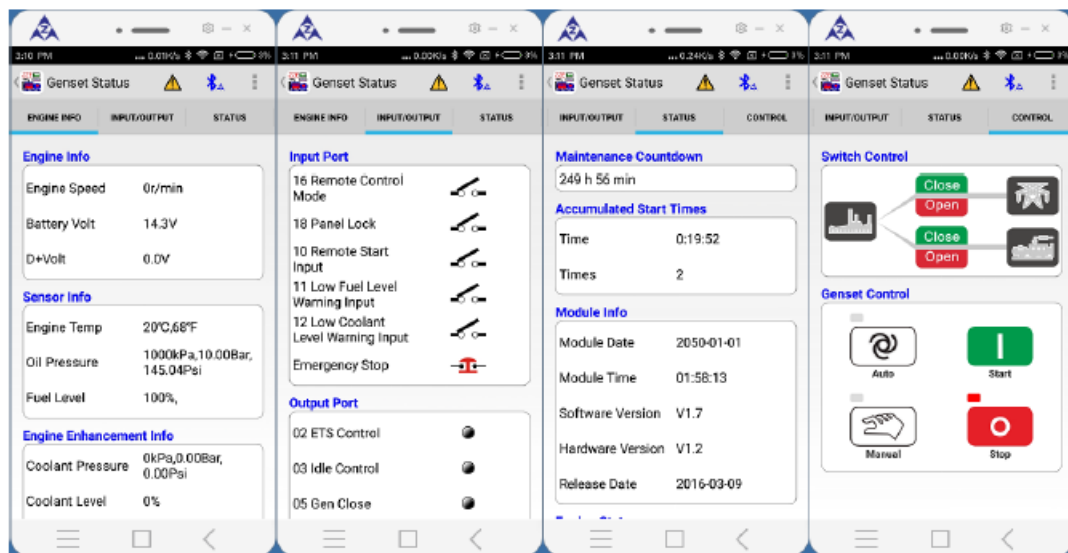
3:10 PM ...0.01K/s
Genset Status
ENGINE INFO INPUT/OUTPUT STATUS

Engine Info
Engine Speed 0r/min
Battery Volt 14.3V
D+Volt 0.0V

Sensor Info
Engine Temp 20℃,68℉
Oil Pressure 1000kPa,10.00Bar, 145.04Psi
Fuel Level 100%,

Engine Enhancement Info
Coolant Pressure 0kPa,0.00Bar, 0.00Psi
Coolant Level 0%

3:11 PM ...0.00K/s
Genset Status
ENGINE INFO INPUT/OUTPUT STATUS

Input Port
16 Remote Control Mode
18 Panel Lock
10 Remote Start Input
11 Low Fuel Level Warning Input
12 Low Coolant Level Warning Input
Emergency Stop

Output Port
02 ETS Control
03 Idle Control
05 Gen Close

3:11 PM ...0.24K/s
Genset Status
INPUT/OUTPUT STATUS CONTROL

Maintenance Countdown
249 h 56 min

Accumulated Start Times
Time 0:19:52
Times 2

Module Info
Module Date 2050-01-01
Module Time 01:58:13
Software Version V1.7
Hardware Version V1.2
Release Date 2016-03-09

3:11 PM ...0.00K/s
Genset Status
INPUT/OUTPUT STATUS CONTROL

Switch Control
Close
Open
Close
Open

Genset Control
Auto
Start
Manual
Stop